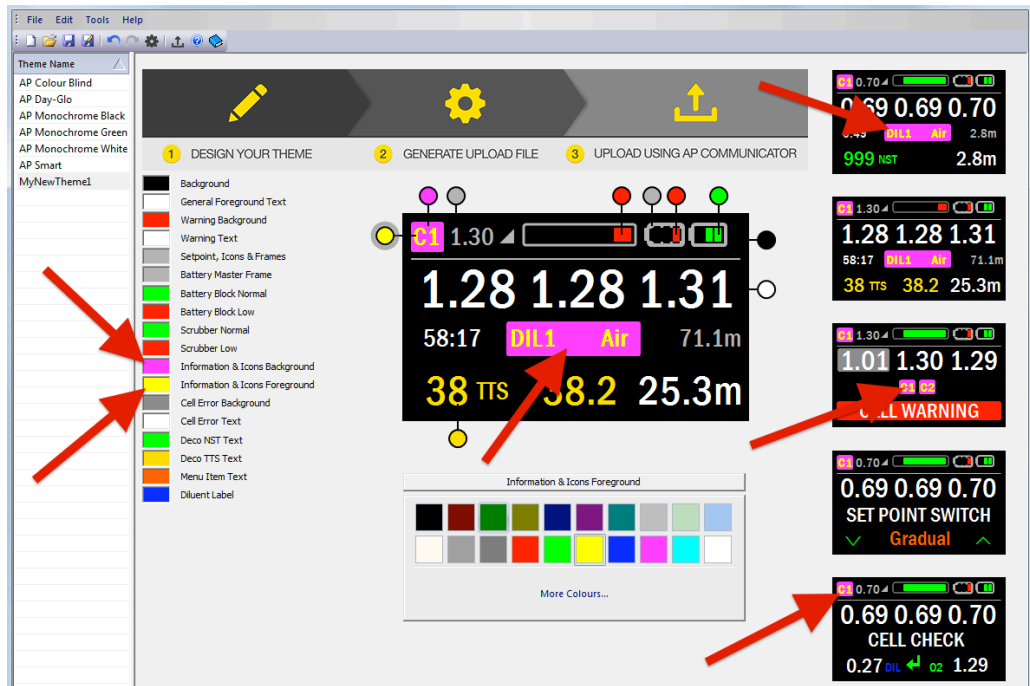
File Edit Tools Help

Theme Name
AP Colour Blind
AP Day-Glo
AP Monochrome Black
AP Monochrome Green
AP Monochrome White
AP Smart
MyNewTheme1

1 DESIGN YOUR THEME
2 GENERATE UPLOAD FILE
3 UPLOAD USING AP COMMUNICATOR

Background
General Foreground Text
Warning Background
Warning Text
Setpoint, Icons & Frames
Battery Master Frame
Battery Block Normal
Battery Block Low
Scrubber Normal
Scrubber Low
Information & Icons Background
Information & Icons Foreground
Cell Error Background
Cell Error Text
Deco NST Text
Deco TTS Text
Menu Item Text
Diluent Label

C1 1.30
1.28 1.28 1.31
58:17 DIL1 Air 71.1m
38 TTS 38.2 25.3m

Information & Icons Foreground
More Colours...

C1 0.70
0.69 0.69 0.70
0.69 DIL1 Air 2.8m
999 NST 2.8m

C1 1.30
1.28 1.28 1.31
58:17 DIL1 Air 71.1m
38 TTS 38.2 25.3m

C1 1.30
1.01 1.30 1.29
C1 C2
CELL WARNING

C1 0.70
0.69 0.69 0.70
SET POINT SWITCH
Gradual

C1 0.70
0.69 0.69 0.70
CELL CHECK
0.27 DIL O2 1.29